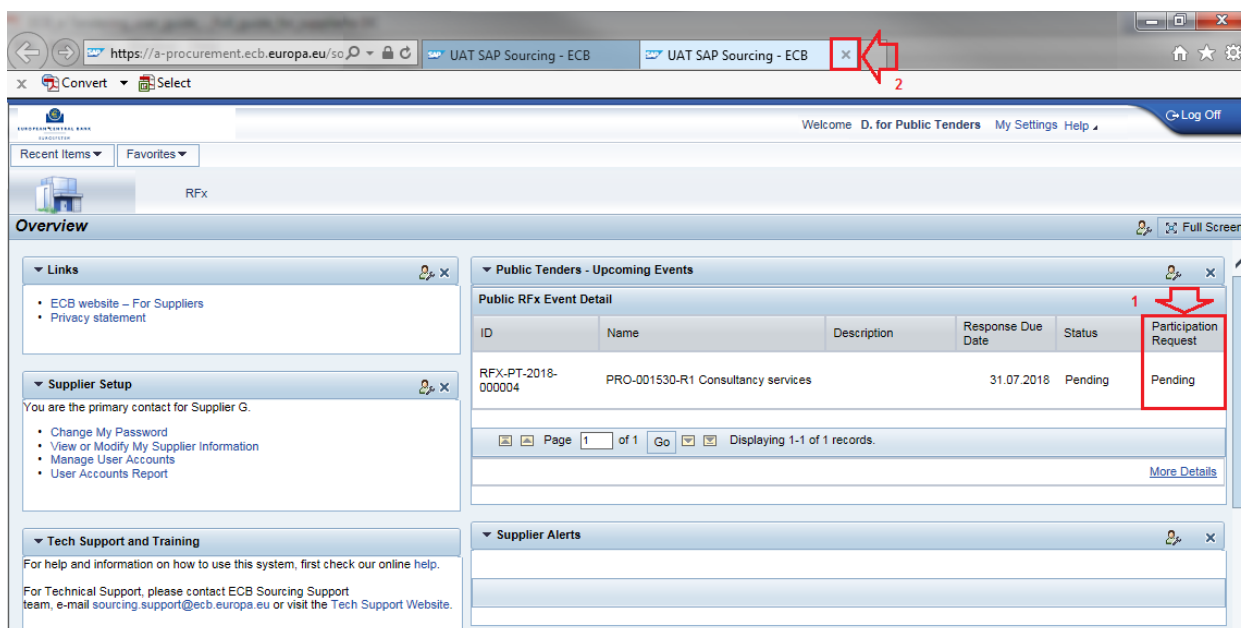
https://a-procurement.ecb.europa.eu/so
UAT SAP Sourcing - ECB
UAT SAP Sourcing - ECB
×
2
× Convert ▾ Select

EUROPEAN CENTRAL BANK
EUROSYSTEM

Welcome D. for Public Tenders My Settings Help
Log Off

Recent Items ▾ Favorites ▾

RFx

Overview
Full Screen

▾ Links
• ECB website – For Suppliers
• Privacy statement

▾ Supplier Setup
You are the primary contact for Supplier G.
• Change My Password
• View or Modify My Supplier Information
• Manage User Accounts
• User Accounts Report

▾ Tech Support and Training
For help and information on how to use this system, first check our online help.

For Technical Support, please contact ECB Sourcing Support team, e-mail sourcing.support@ecb.europa.eu or visit the Tech Support Website.

▾ Public Tenders - Upcoming Events
Public RFx Event Detail
1

| ID | Name | Description | Response Due Date | Status | Participation Request |
|---|---|---|---|---|---|
| RFX-PT-2018-000004 | PRO-001530-R1 Consultancy services | | 31.07.2018 | Pending | Pending |

Page 1 of 1 Go Displaying 1-1 of 1 records.
More Details

▾ Supplier Alerts